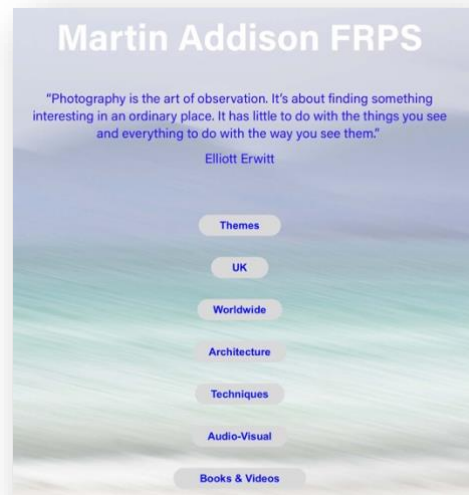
Martin Addison FRPS

"Photography is the art of observation. It's about finding something interesting in an ordinary place. It has little to do with the things you see and everything to do with the way you see them."

Elliott Erwitt

Themes

UK

Worldwide

Architecture

Techniques

Audio-Visual

Books & Videos